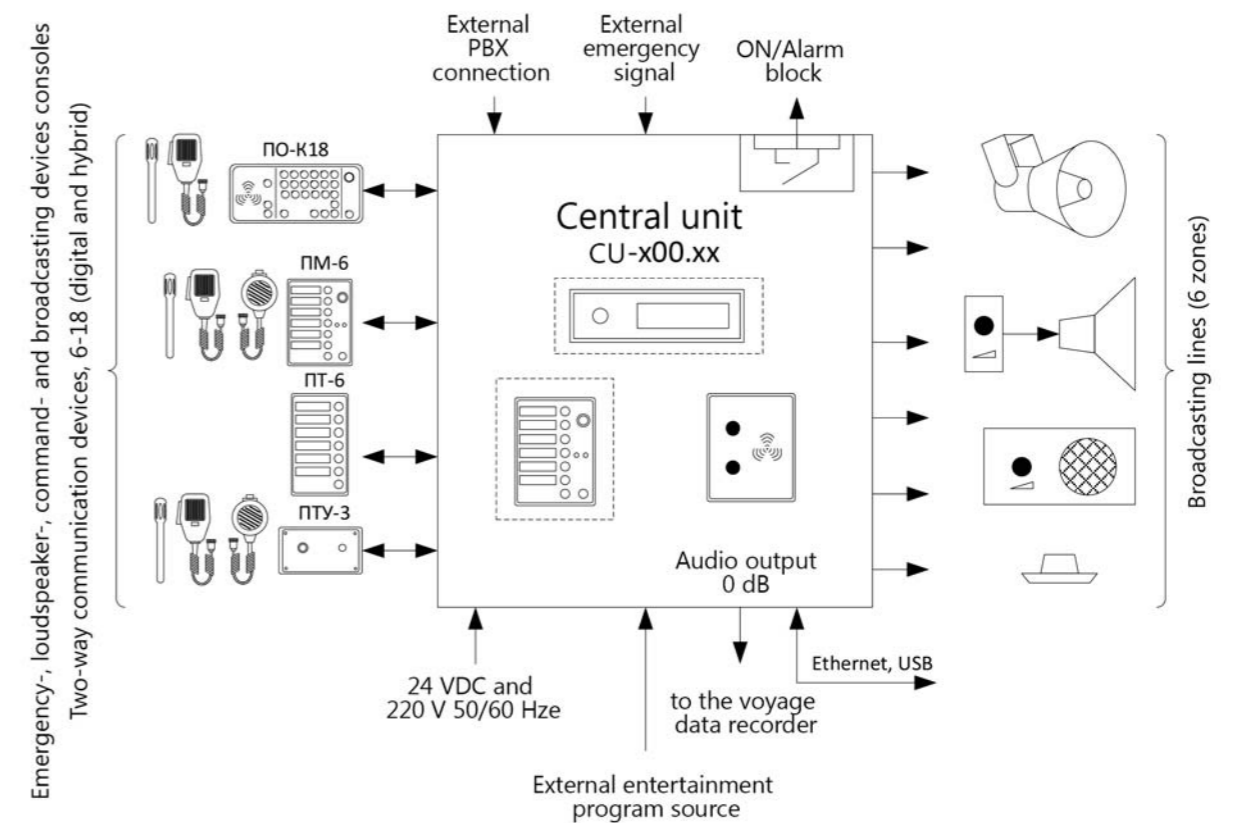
Emergency-, loudspeaker-, command- and broadcasting devices consoles
Two-way communication devices, 6-18 (digital and hybrid)

External PBX connection

External emergency signal

ON/Alarm block

ПО-К18

ПМ-6

ПТ-6

ПТУ-3

Central unit
CU-x00.xx

Audio output
0 dB

Broadcasting lines (6 zones)

Ethernet, USB

24 VDC and
220 V 50/60 Hze

to the voyage
data recorder

External entertainment
program source